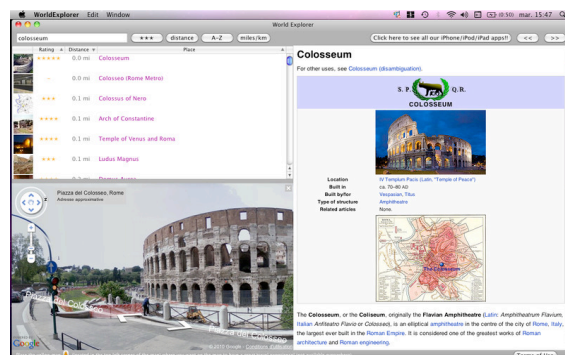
WorldExplorer Edit Window
(0:30) mar. 15:47
World Explorer
colosseum
★★★ distance A–Z miles/km
Click here to see all our iPhone/iPod/iPad apps!!
<< >>

| Rating | Distance | Place |
|---|---|---|
| ★★★★★ | 0.0 mi | Colosseum |
| - | 0.0 mi | Colosseo (Rome Metro) |
| ★★★ | 0.0 mi | Colossus of Nero |
| ★★★ | 0.1 mi | Arch of Constantine |
| ★★★★ | 0.1 mi | Temple of Venus and Roma |
| ★★★ | 0.1 mi | Ludus Magnus |

Piazza del Colosseo, Rome
Adresse approximative

Google
© 2010 Google - Conditions d'utilisation

Colosseum

For other uses, see Colosseum (disambiguation).

S. P. Q. R.
COLOSSEUM

Location: IV Templum Pacis (Latin, "Temple of Peace")
Built in: ca. 70–80 AD
Built by/for: Vespasian, Titus
Type of structure: Amphitheatre
Related articles: None

The Colosseum, or the Coliseum, originally the Flavian Amphitheatre (Latin: Amphitheatrum Flavium, Italian Anfiteatro Flavio or Colosseo), is an elliptical amphitheatre in the centre of the city of Rome, Italy, the largest ever built in the Roman Empire. It is considered one of the greatest works of Roman architecture and Roman engineering.

Terms of Use